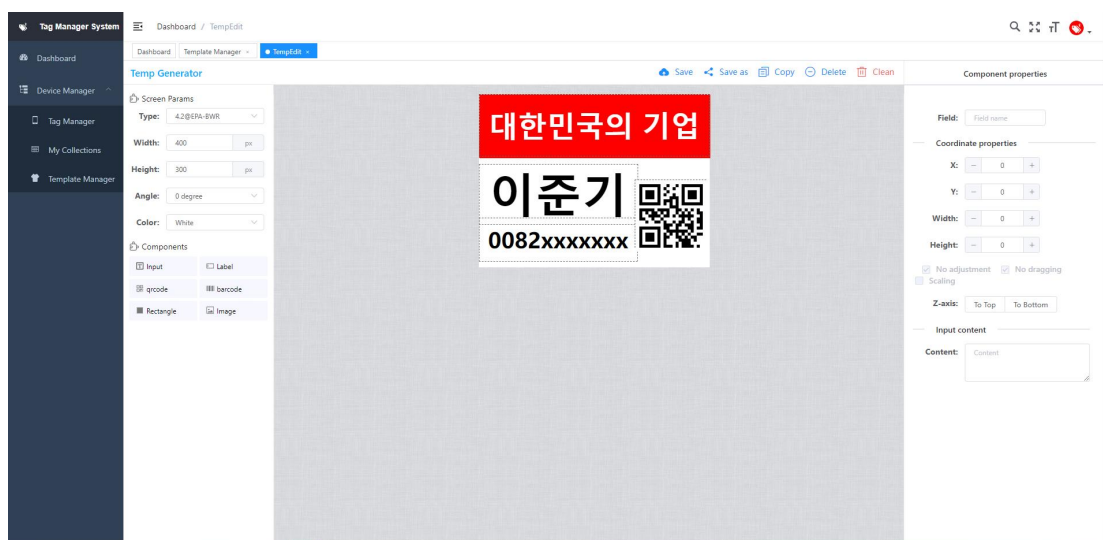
Tag Manager System

Dashboard / TempEdit

Dashboard

Device Manager

Tag Manager

My Collections

Template Manager

Dashboard | Template Manager × | ● TempEdit ×

Temp Generator

Save | Save as | Copy | Delete | Clean

Component properties

Screen Params

Type: 4.2@EPA-BWR

Width: 400 px

Height: 300 px

Angle: 0 degree

Color: White

Components

Input | Label

qrcode | barcode

Rectangle | Image

대한민국의 기업

이준기

0082xxxxxxx

Field: Field name

Coordinate properties

X: 0

Y: 0

Width: 0

Height: 0

No adjustment | No dragging | Scaling

Z-axis: To Top | To Bottom

Input content

Content: Content